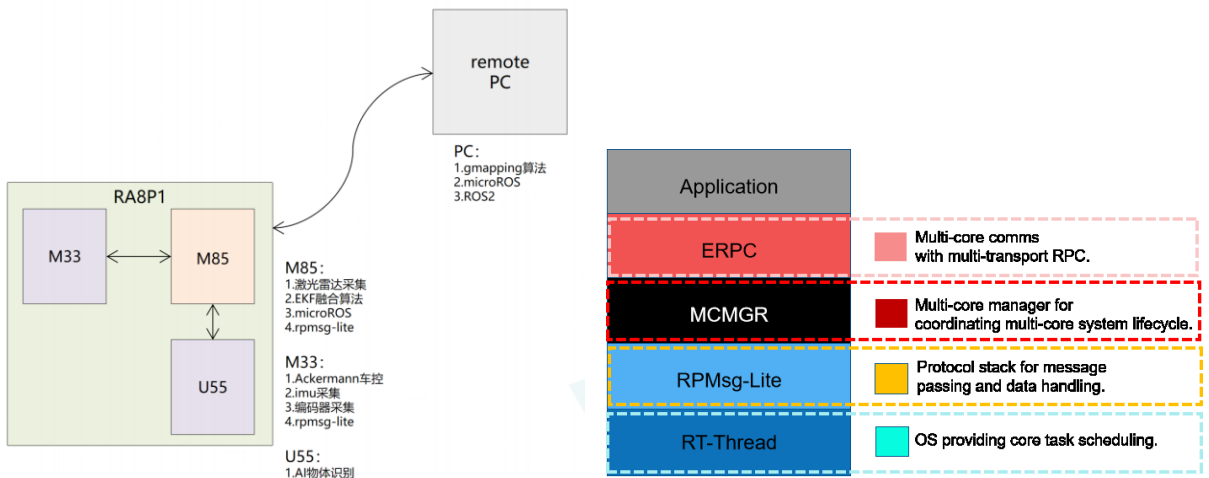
remote PC

PC：
1.gmapping算法
2.microROS
3.ROS2

RA8P1

M33

M85

U55

M85：
1.激光雷达采集
2.EKF融合算法
3.microROS
4.rpmsg-lite

M33：
1.Ackermann车控
2.imu采集
3.编码器采集
4.rpmsg-lite

U55：
1.AI物体识别

Application

ERPC

Multi-core comms with multi-transport RPC.

MCMGR

Multi-core manager for coordinating multi-core system lifecycle.

RPMsg-Lite

Protocol stack for message passing and data handling.

RT-Thread

OS providing core task scheduling.